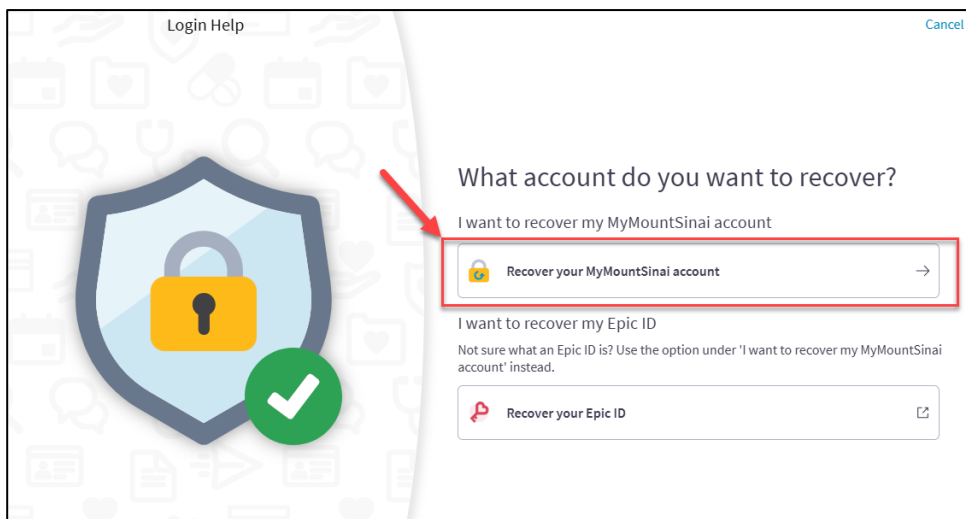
Login Help

Cancel

What account do you want to recover?

I want to recover my MyMountSinai account

Recover your MyMountSinai account

I want to recover my Epic ID

Not sure what an Epic ID is? Use the option under 'I want to recover my MyMountSinai account' instead.

Recover your Epic ID